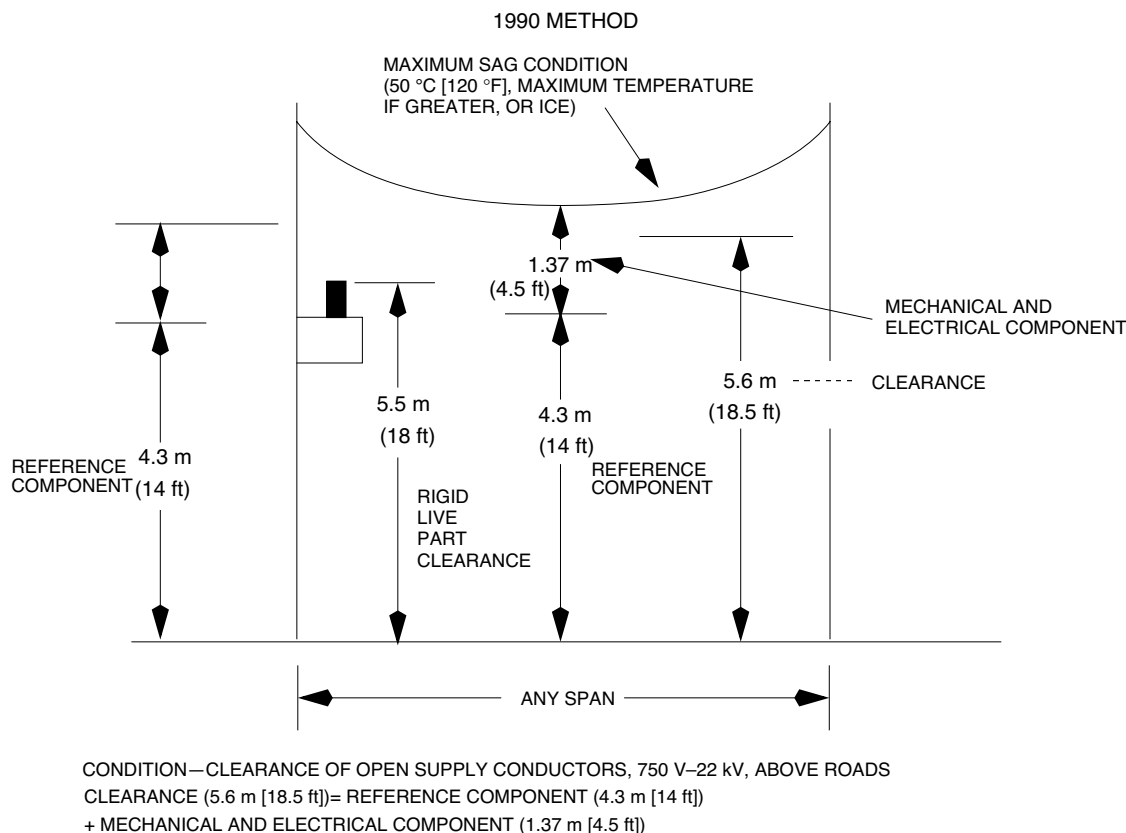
1990 METHOD

MAXIMUM SAG CONDITION
(50 °C [120 °F], MAXIMUM TEMPERATURE
IF GREATER, OR ICE)

1.37 m
(4.5 ft)

MECHANICAL AND
ELECTRICAL COMPONENT

5.6 m
(18.5 ft)

CLEARANCE

5.5 m
(18 ft)

4.3 m
(14 ft)

REFERENCE
COMPONENT

4.3 m
(14 ft)

REFERENCE
COMPONENT

RIGID
LIVE
PART
CLEARANCE

ANY SPAN

CONDITION—CLEARANCE OF OPEN SUPPLY CONDUCTORS, 750 V–22 kV, ABOVE ROADS
CLEARANCE (5.6 m [18.5 ft])= REFERENCE COMPONENT (4.3 m [14 ft])
+ MECHANICAL AND ELECTRICAL COMPONENT (1.37 m [4.5 ft])